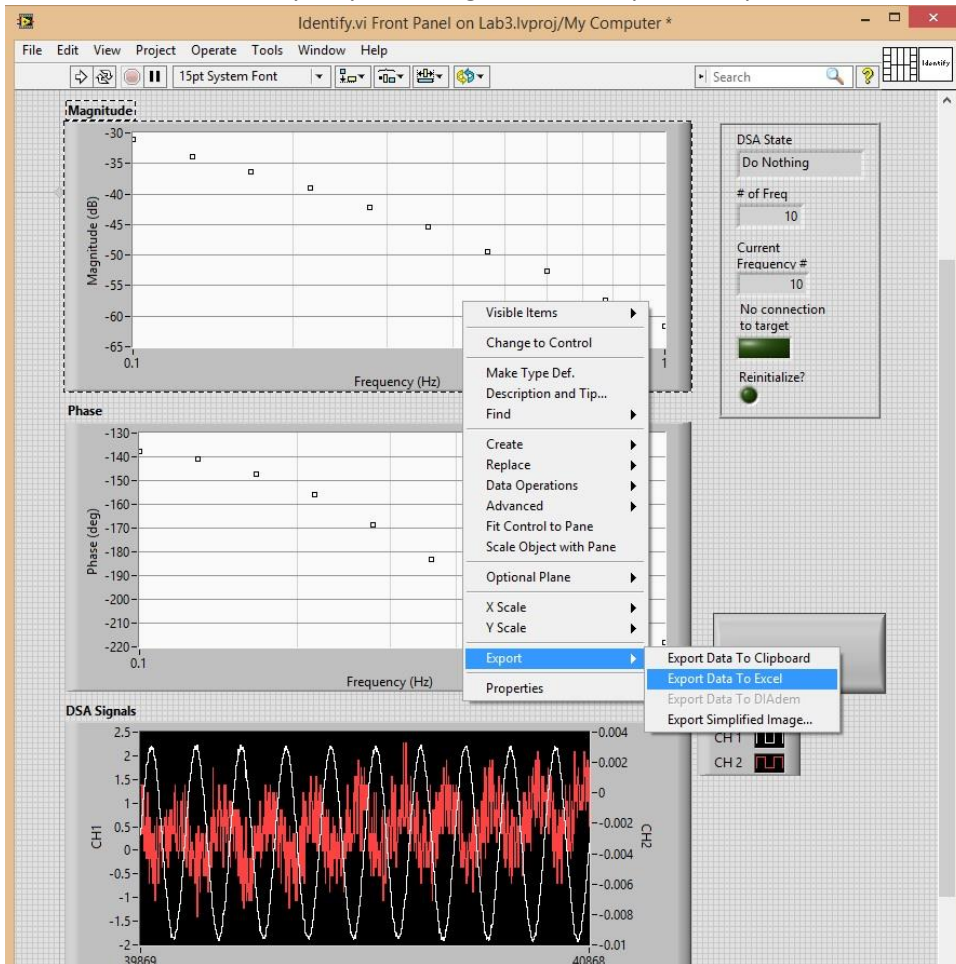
Identify.vi Front Panel on Lab3.lvproj/My Computer *

File Edit View Project Operate Tools Window Help

15pt System Font

Search

Identify

Magnitude

-30
-35
-40
-45
-50
-55
-60
-65
0.1
1

Magnitude (dB)

Frequency (Hz)

Phase

-130
-140
-150
-160
-170
-180
-190
-200
-210
-220
0.1

Phase (deg)

Frequency (Hz)

DSA Signals

2.5
2
1.5
1
0.5
0
-0.5
-1
-1.5
-2
39869
40868

CH1

-0.004
-0.002
0
-0.002
-0.004
-0.006
-0.008
-0.01

CH2

DSA State
Do Nothing
# of Freq
10
Current Frequency #
10
No connection to target
Reinitialize?

CH 1
CH 2

Visible Items
Change to Control
Make Type Def.
Description and Tip...
Find
Create
Replace
Data Operations
Advanced
Fit Control to Pane
Scale Object with Pane
Optional Plane
X Scale
Y Scale
Export
Properties

Export Data To Clipboard
Export Data To Excel
Export Data To DIAdem
Export Simplified Image...